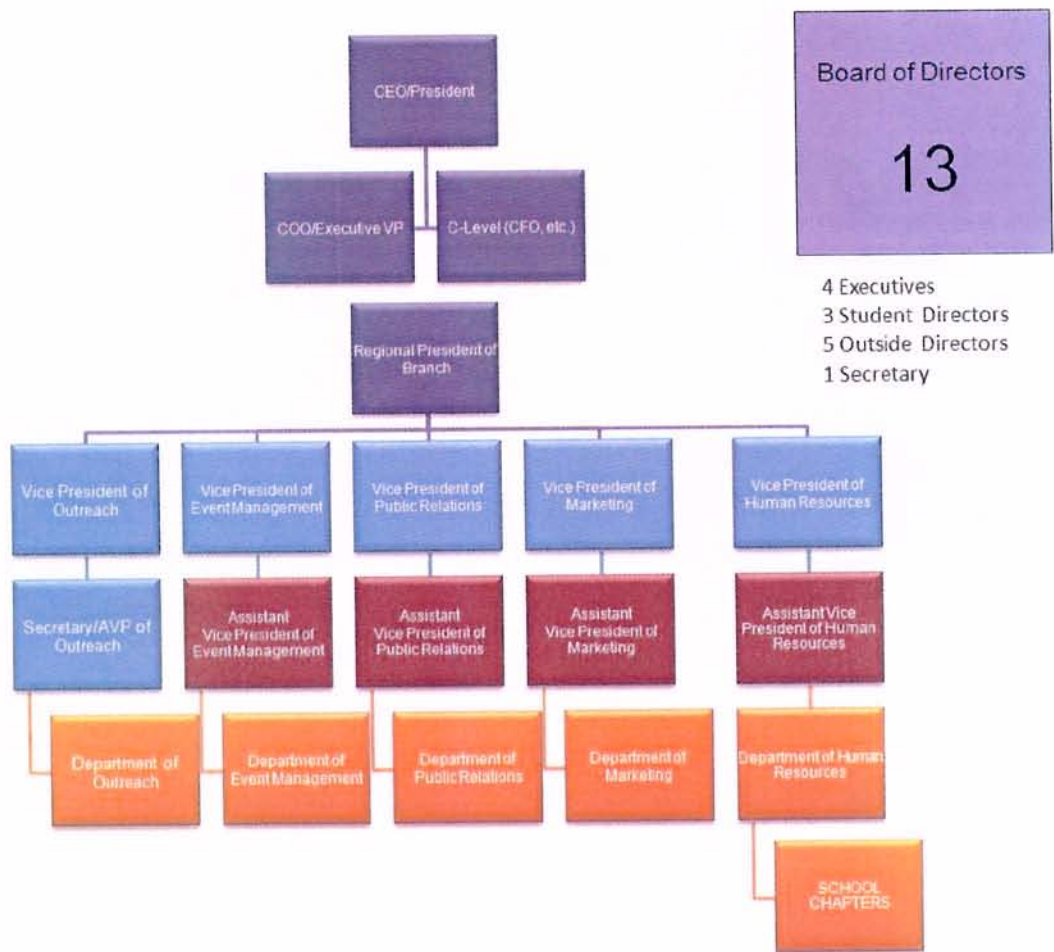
CEO/President

COO/Executive VP

C-Level (CFO, etc.)

Board of Directors

13

4 Executives
3 Student Directors
5 Outside Directors
1 Secretary

Regional President of Branch

Vice President of Outreach

Vice President of Event Management

Vice President of Public Relations

Vice President of Marketing

Vice President of Human Resources

Secretary/AVP of Outreach

Assistant Vice President of Event Management

Assistant Vice President of Public Relations

Assistant Vice President of Marketing

Assistant Vice President of Human Resources

Department of Outreach

Department of Event Management

Department of Public Relations

Department of Marketing

Department of Human Resources

SCHOOL CHAPTERS